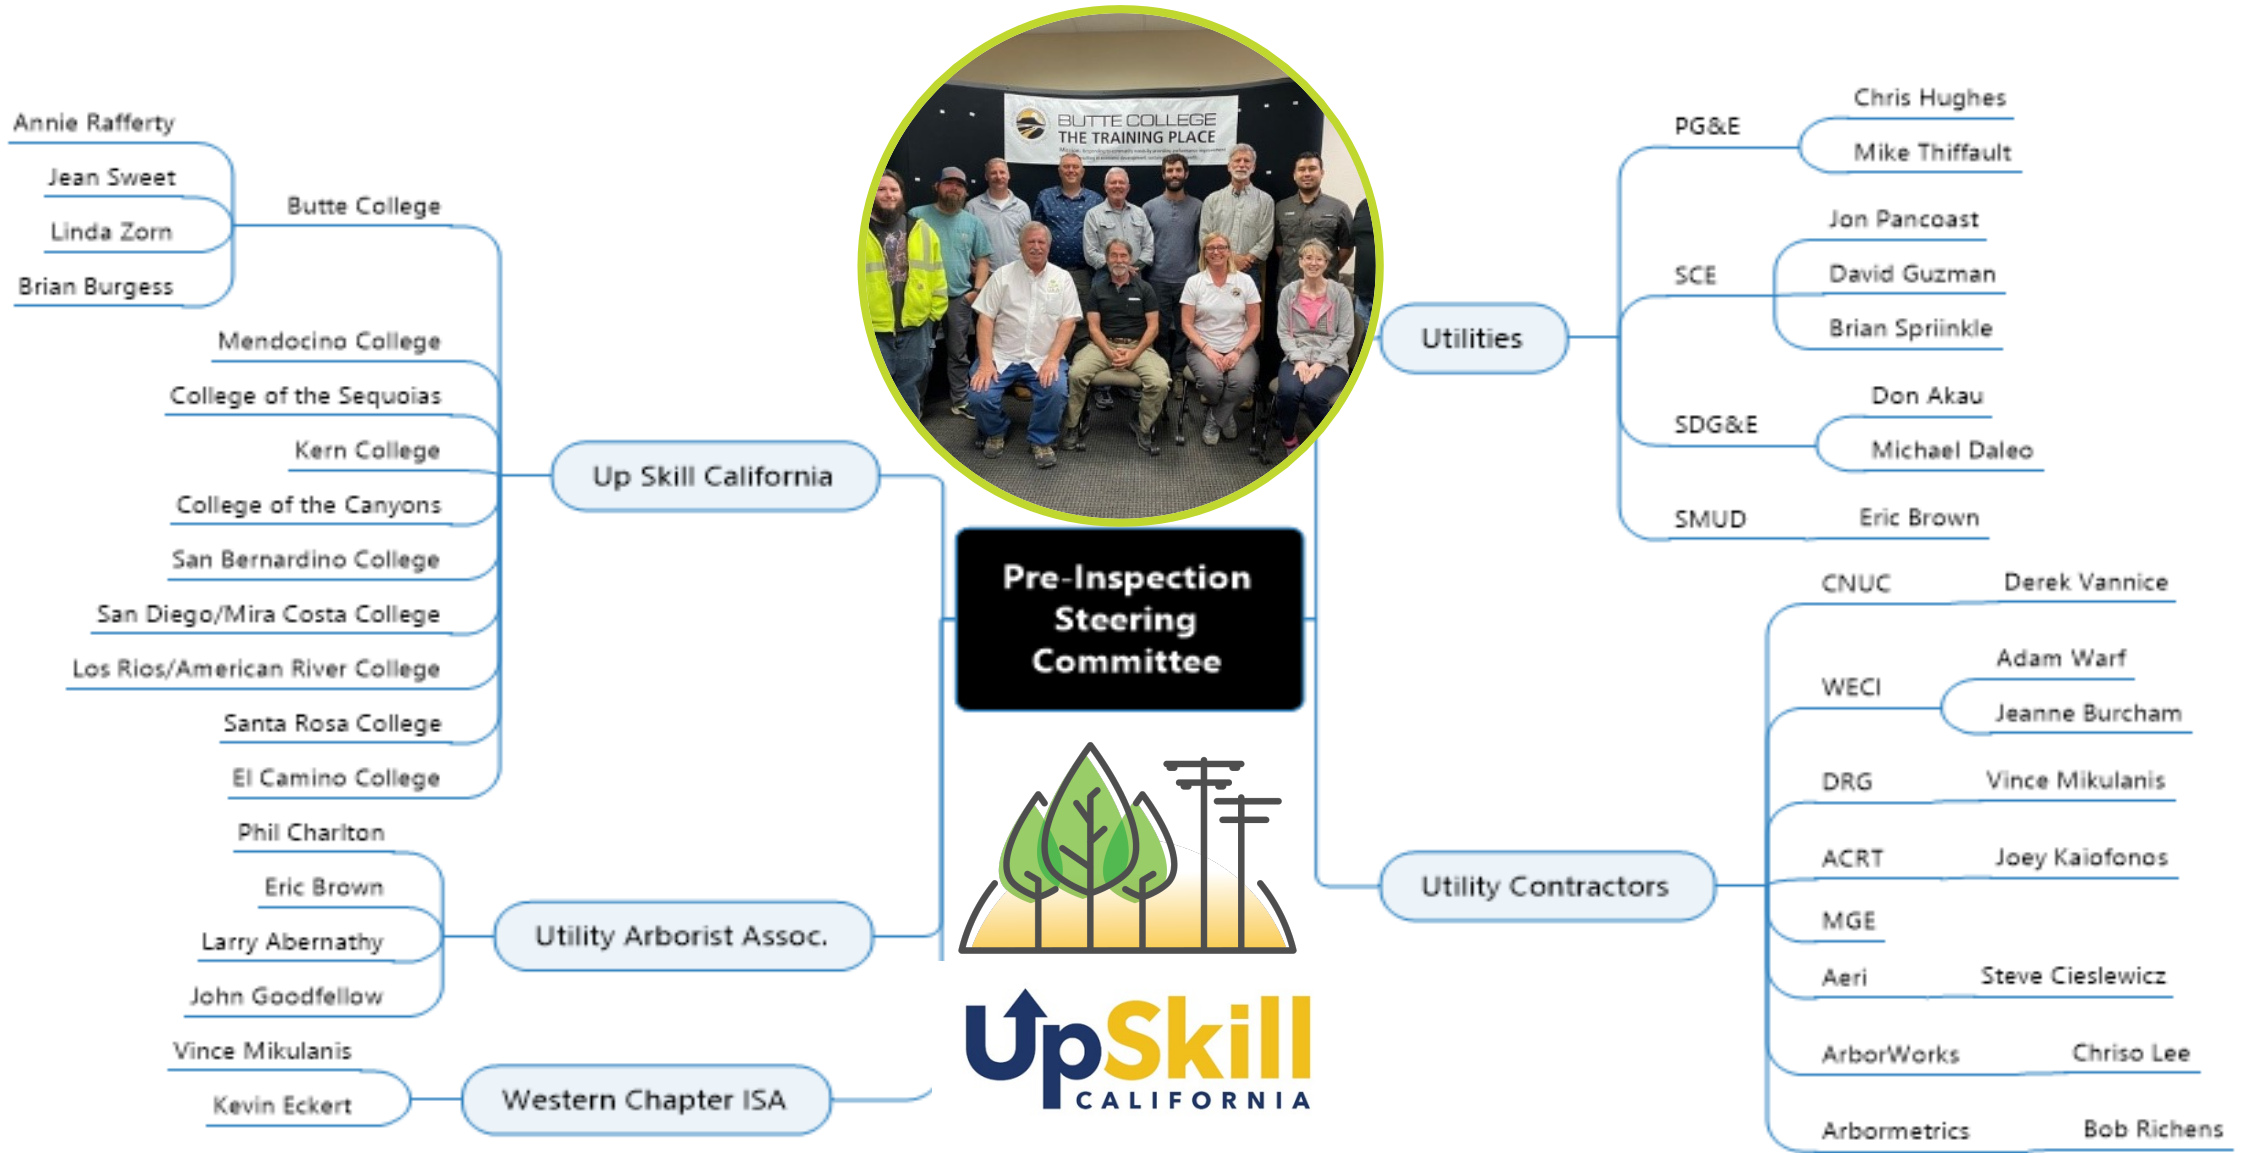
Pre-Inspection Steering Committee

BUTTE COLLEGE
THE TRAINING PLACE

Up Skill California

Butte College
Annie Rafferty
Jean Sweet
Linda Zorn
Brian Burgess

Mendocino College
College of the Sequoias
Kern College
College of the Canyons
San Bernardino College
San Diego/Mira Costa College
Los Rios/American River College
Santa Rosa College
El Camino College

Utility Arborist Assoc.
Phil Charlton
Eric Brown
Larry Abernathy
John Goodfellow

Western Chapter ISA
Vince Mikulanis
Kevin Eckert

Utilities
PG&E
Chris Hughes
Mike Thiffault
SCE
Jon Pancoast
David Guzman
Brian Spriinkle
SDG&E
Don Akau
Michael Daleo
SMUD
Eric Brown

Utility Contractors
CNUC
Derek Vannice
WECI
Adam Warf
Jeanne Burcham
DRG
Vince Mikulanis
ACRT
Joey Kaiofonos
MGE
Aeri
Steve Cieslewicz
ArborWorks
Chriso Lee
Arbormetrics
Bob Richens

UpSkill
CALIFORNIA